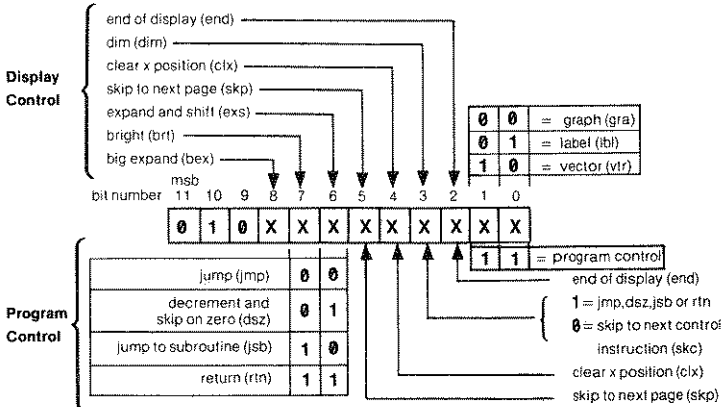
Display Control

end of display (end)
dim (dim)
clear x position (clx)
skip to next page (skp)
expand and shift (exs)
bright (brt)
big expand (bex)

| | | | |
|---|---|---|---|
| 0 | 0 | = | graph (gra) |
| 0 | 1 | = | label (lbl) |
| 1 | 0 | = | vector (vtr) |

msb
bit number 11 10 9 8 7 6 5 4 3 2 1 0

| 0 | 1 | 0 | X | X | X | X | X | X | X | X | X |
|---|---|---|---|---|---|---|---|---|---|---|---|

1 1 = program control

Program Control

| | | |
|---|---|---|
| jump (jmp) | 0 | 0 |
| decrement and skip on zero (dsz) | 0 | 1 |
| jump to subroutine (jsb) | 1 | 0 |
| return (rtn) | 1 | 1 |

end of display (end)
1 = jmp,dsz,jsb or rtn
0 = skip to next control instruction (skc)
clear x position (clx)
skip to next page (skp)